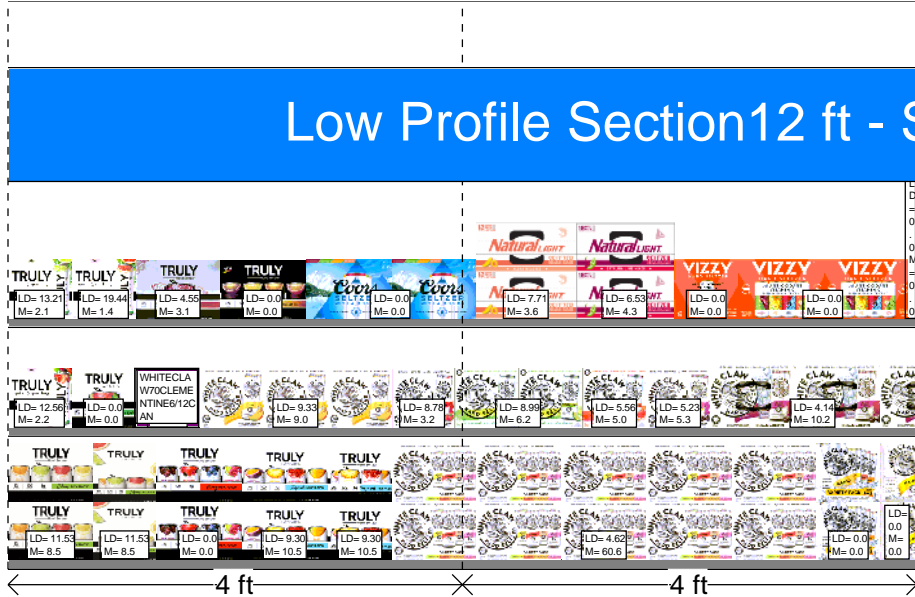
Low Profile Section12 ft - S

TRULY TRULY TRULY TRULY Coors SELTZER Coors SELTZER Natural LIGHT Natural LIGHT VIZZY VIZZY VIZZY

LD= 13.21 M= 2.1
LD= 19.44 M= 1.4
LD= 4.55 M= 3.1
LD= 0.0 M= 0.0
LD= 0.0 M= 0.0
LD= 7.71 M= 3.6
LD= 6.53 M= 4.3
LD= 0.0 M= 0.0
LD= 0.0 M= 0.0

TRULY TRULY
LD= 12.56 M= 2.2
LD= 0.0 M= 0.0
WHITECLAW70CLEMENTINE6/12CAN
LD= 9.33 M= 9.0
LD= 8.78 M= 3.2
LD= 8.99 M= 6.2
LD= 5.56 M= 5.0
LD= 5.23 M= 5.3
LD= 4.14 M= 10.2

TRULY TRULY TRULY TRULY TRULY
TRULY TRULY TRULY TRULY TRULY
LD= 11.53 M= 8.5
LD= 11.53 M= 8.5
LD= 0.0 M= 0.0
LD= 9.30 M= 10.5
LD= 9.30 M= 10.5
LD= 4.62 M= 60.6
LD= 0.0 M= 0.0
LD= 0.0 M= 0.0

4 ft
4 ft